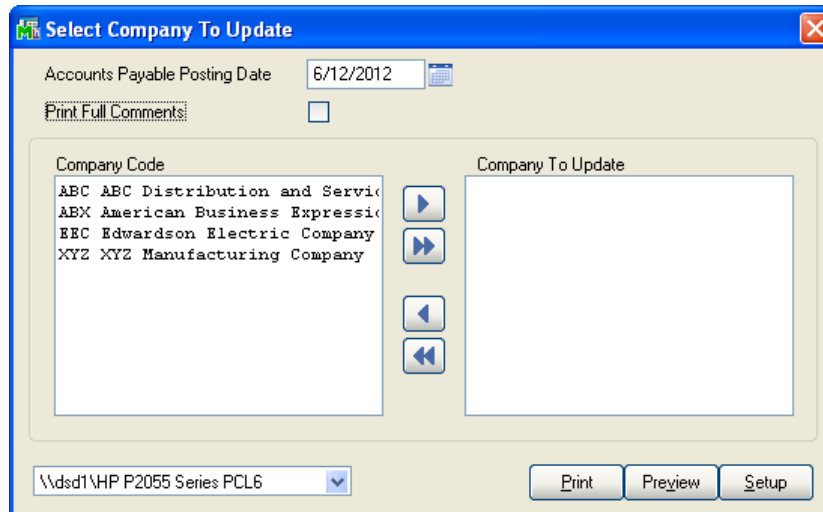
Select Company To Update

Accounts Payable Posting Date 6/12/2012

Print Full Comments

Company Code

ABC ABC Distribution and Servic
ABX American Business Expressi
EEC Edwardson Electric Company
XYZ XYZ Manufacturing Company

Company To Update

\\dsd1\HP P2055 Series PCL6

Print Preview Setup